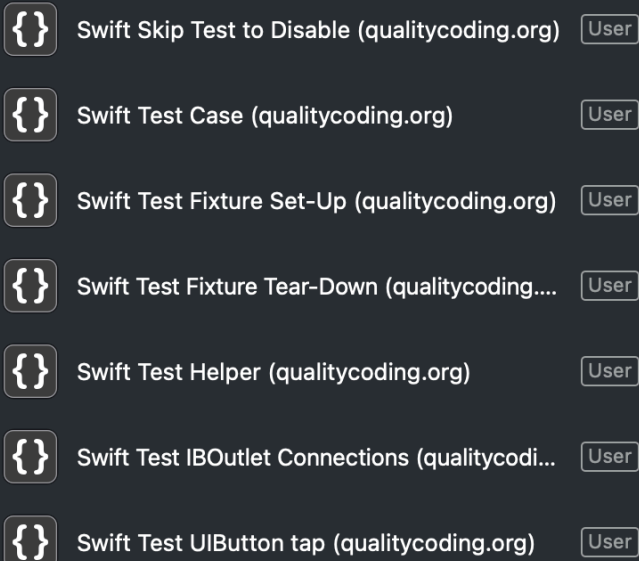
{} Swift Skip Test to Disable (qualitycoding.org) User

{} Swift Test Case (qualitycoding.org) User

{} Swift Test Fixture Set-Up (qualitycoding.org) User

{} Swift Test Fixture Tear-Down (qualitycoding.... User

{} Swift Test Helper (qualitycoding.org) User

{} Swift Test IBOutlet Connections (qualitycodi... User

{} Swift Test UIButton tap (qualitycoding.org) User